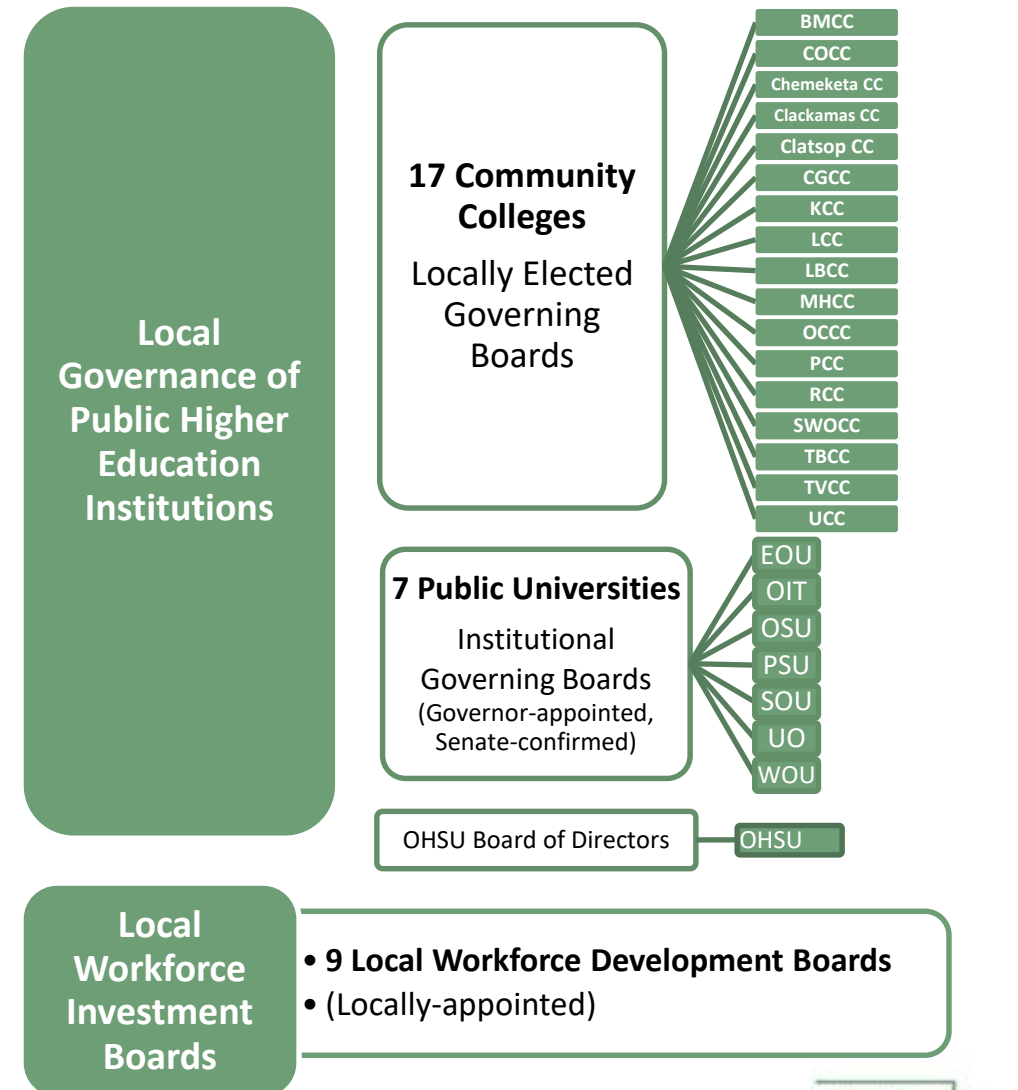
Local Governance of Public Higher Education Institutions

17 Community Colleges

Locally Elected Governing Boards

BMCC
COCC
Chemeketa CC
Clackamas CC
Clatsop CC
CGCC
KCC
LCC
LBCC
MHCC
OCCC
PCC
RCC
SWOCC
TBCC
TVCC
UCC

7 Public Universities

Institutional Governing Boards
(Governor-appointed, Senate-confirmed)

EOU
OIT
OSU
PSU
SOU
UO
WOU

OHSU Board of Directors

OHSU

Local Workforce Investment Boards

• 9 Local Workforce Development Boards
• (Locally-appointed)